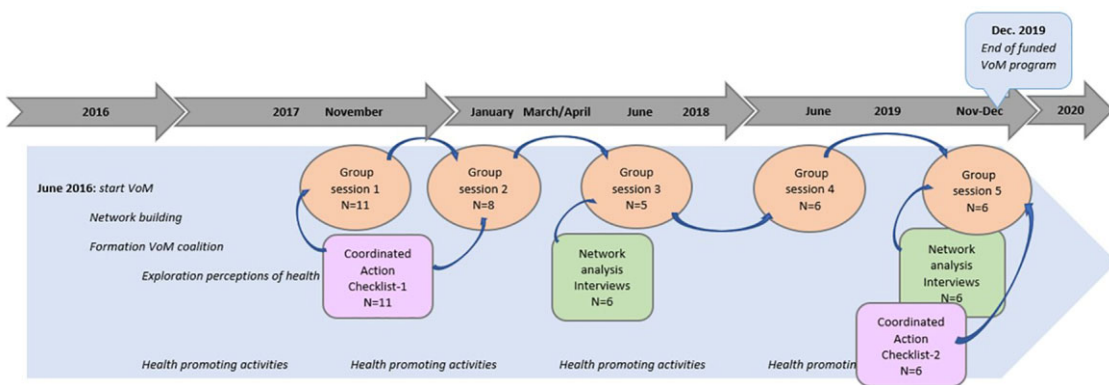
Dec. 2019
End of funded VoM program

2016

2017 November

January March/April June 2018

June 2019 Nov-Dec

2020

June 2016: start VoM

Network building

Formation VoM coalition

Exploration perceptions of health

Group session 1
N=11

Group session 2
N=8

Group session 3
N=5

Group session 4
N=6

Group session 5
N=6

Coordinated Action Checklist-1
N=11

Network analysis Interviews
N=6

Network analysis Interviews
N=6

Coordinated Action Checklist-2
N=6

Health promoting activities

Health promoting activities

Health promoting activities

Health promotin